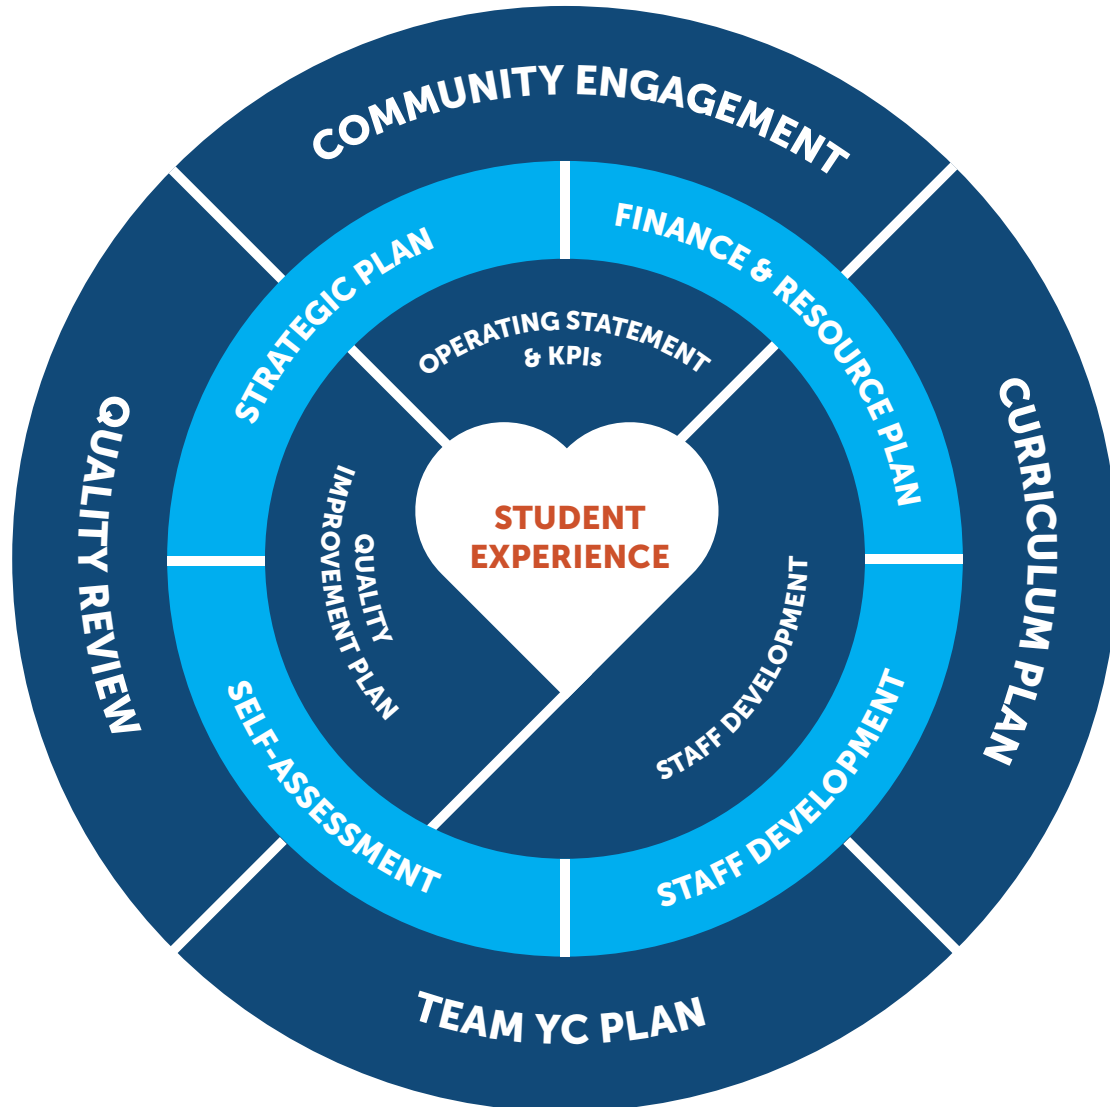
COMMUNITY ENGAGEMENT

CURRICULUM PLAN

TEAM YC PLAN

QUALITY REVIEW

STRATEGIC PLAN

FINANCE & RESOURCE PLAN

STAFF DEVELOPMENT

SELF-ASSESSMENT

OPERATING STATEMENT & KPIs

STAFF DEVELOPMENT

QUALITY IMPROVEMENT PLAN

STUDENT EXPERIENCE